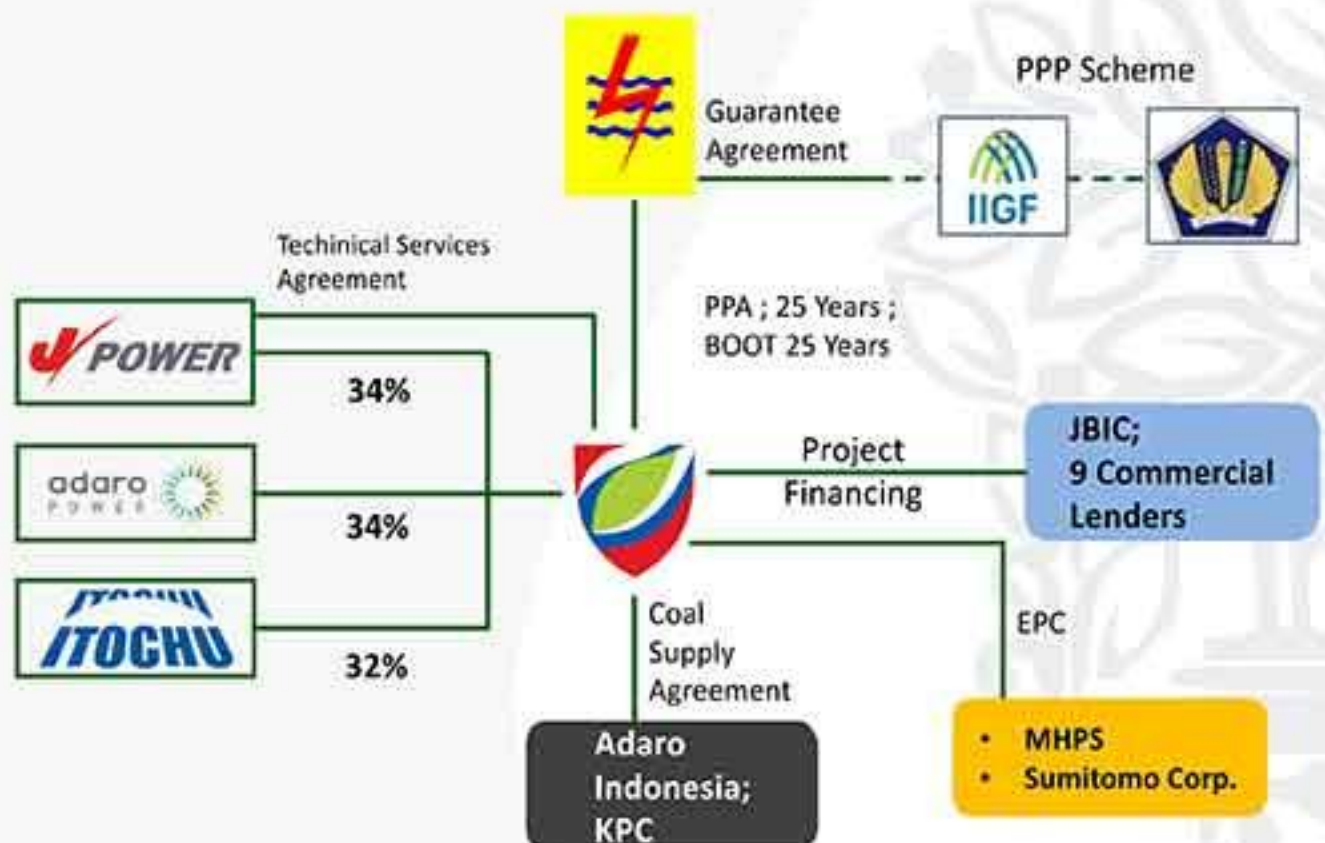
PPP Scheme

Guarantee Agreement

IIGF

Techinical Services Agreement

PPA ; 25 Years ; BOOT 25 Years

J POWER

34%

adaro POWER

34%

ITOCHU

32%

Project Financing

JBIC; 9 Commercial Lenders

Coal Supply Agreement

EPC

Adaro Indonesia; KPC

• MHPS
• Sumitomo Corp.